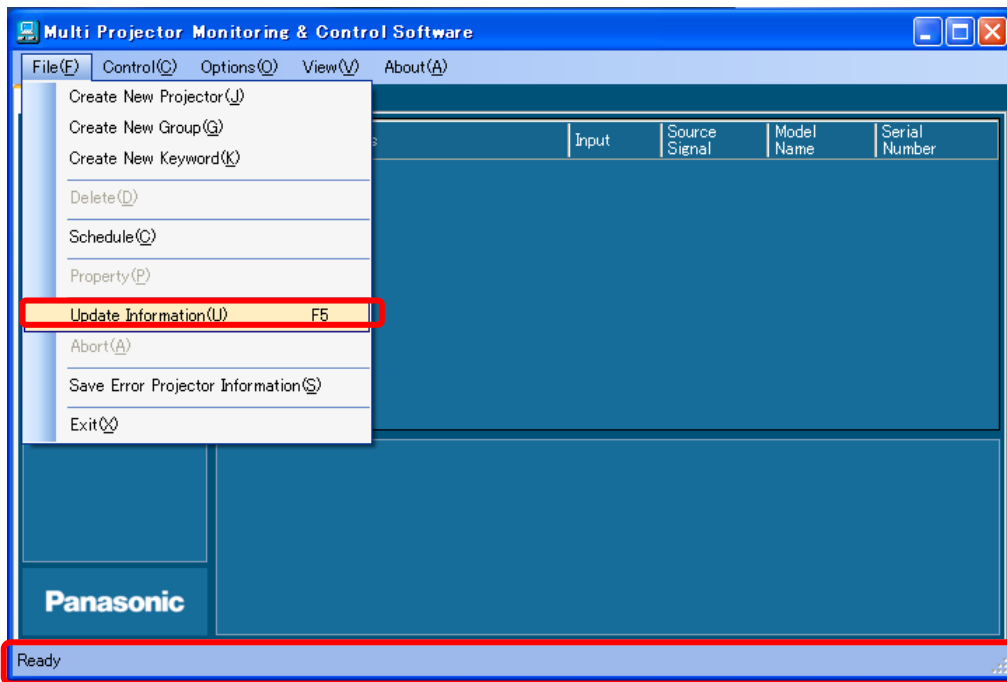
Multi Projector Monitoring & Control Software

File(F) Control(C) Options(O) View(V) About(A)

Create New Projector(J)
Create New Group(G)
Create New Keyword(K)
Delete(D)
Schedule(C)
Property(P)
Update Information(U) F5
Abort(A)
Save Error Projector Information(S)
Exit(X)

s | Input | Source Signal | Model Name | Serial Number

Panasonic

Ready